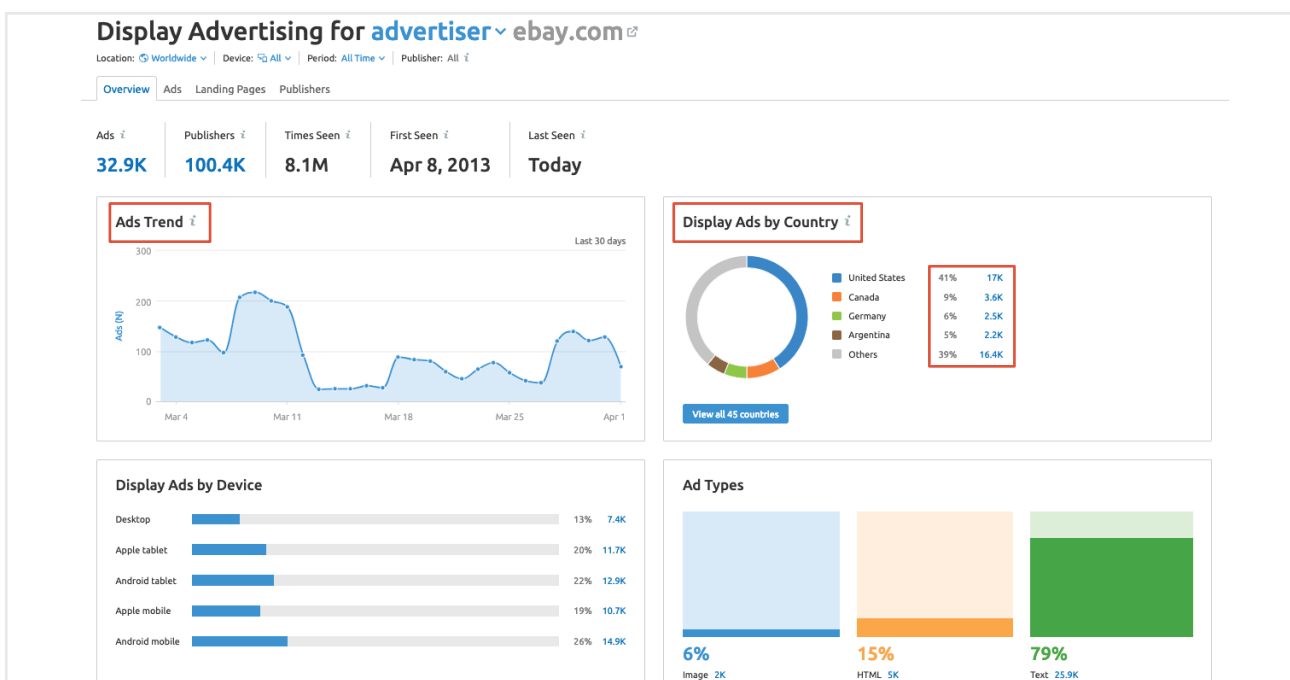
Display Advertising for advertiser ebay.com

Location: Worldwide | Device: All | Period: All Time | Publisher: All

Overview Ads Landing Pages Publishers

| Ads | Publishers | Times Seen | First Seen | Last Seen |
|---|---|---|---|---|
| 32.9K | 100.4K | 8.1M | Apr 8, 2013 | Today |

Ads Trend

Last 30 days

300
200
100
0
Ads (N)

Mar 4 Mar 11 Mar 18 Mar 25 Apr 1

Display Ads by Country

| United States | 41% | 17K |
|---|---|---|
| Canada | 9% | 3.6K |
| Germany | 6% | 2.5K |
| Argentina | 5% | 2.2K |
| Others | 39% | 16.4K |

View all 45 countries

Display Ads by Device

| Desktop | 13% | 7.4K |
|---|---|---|
| Apple tablet | 20% | 11.7K |
| Android tablet | 22% | 12.9K |
| Apple mobile | 19% | 10.7K |
| Android mobile | 26% | 14.9K |

Ad Types

6%
Image 2K

15%
HTML 5K

79%
Text 25.9K